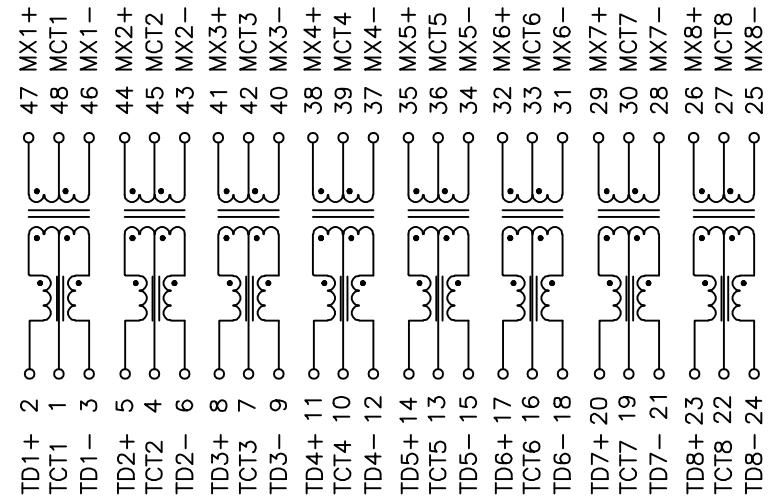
47 MX1+
48 MCT1
46 MX1−
44 MX2+
45 MCT2
43 MX2−
41 MX3+
42 MCT3
40 MX3−
38 MX4+
39 MCT4
37 MX4−
35 MX5+
36 MCT5
34 MX5−
32 MX6+
33 MCT6
31 MX6−
29 MX7+
30 MCT7
28 MX7−
26 MX8+
27 MCT8
25 MX8−

TD1+ 2
TCT1 1
TD1− 3
TD2+ 5
TCT2 4
TD2− 6
TD3+ 8
TCT3 7
TD3− 9
TD4+ 11
TCT4 10
TD4− 12
TD5+ 14
TCT5 13
TD5− 15
TD6+ 17
TCT6 16
TD6− 18
TD7+ 20
TCT7 19
TD7− 21
TD8+ 23
TCT8 22
TD8− 24